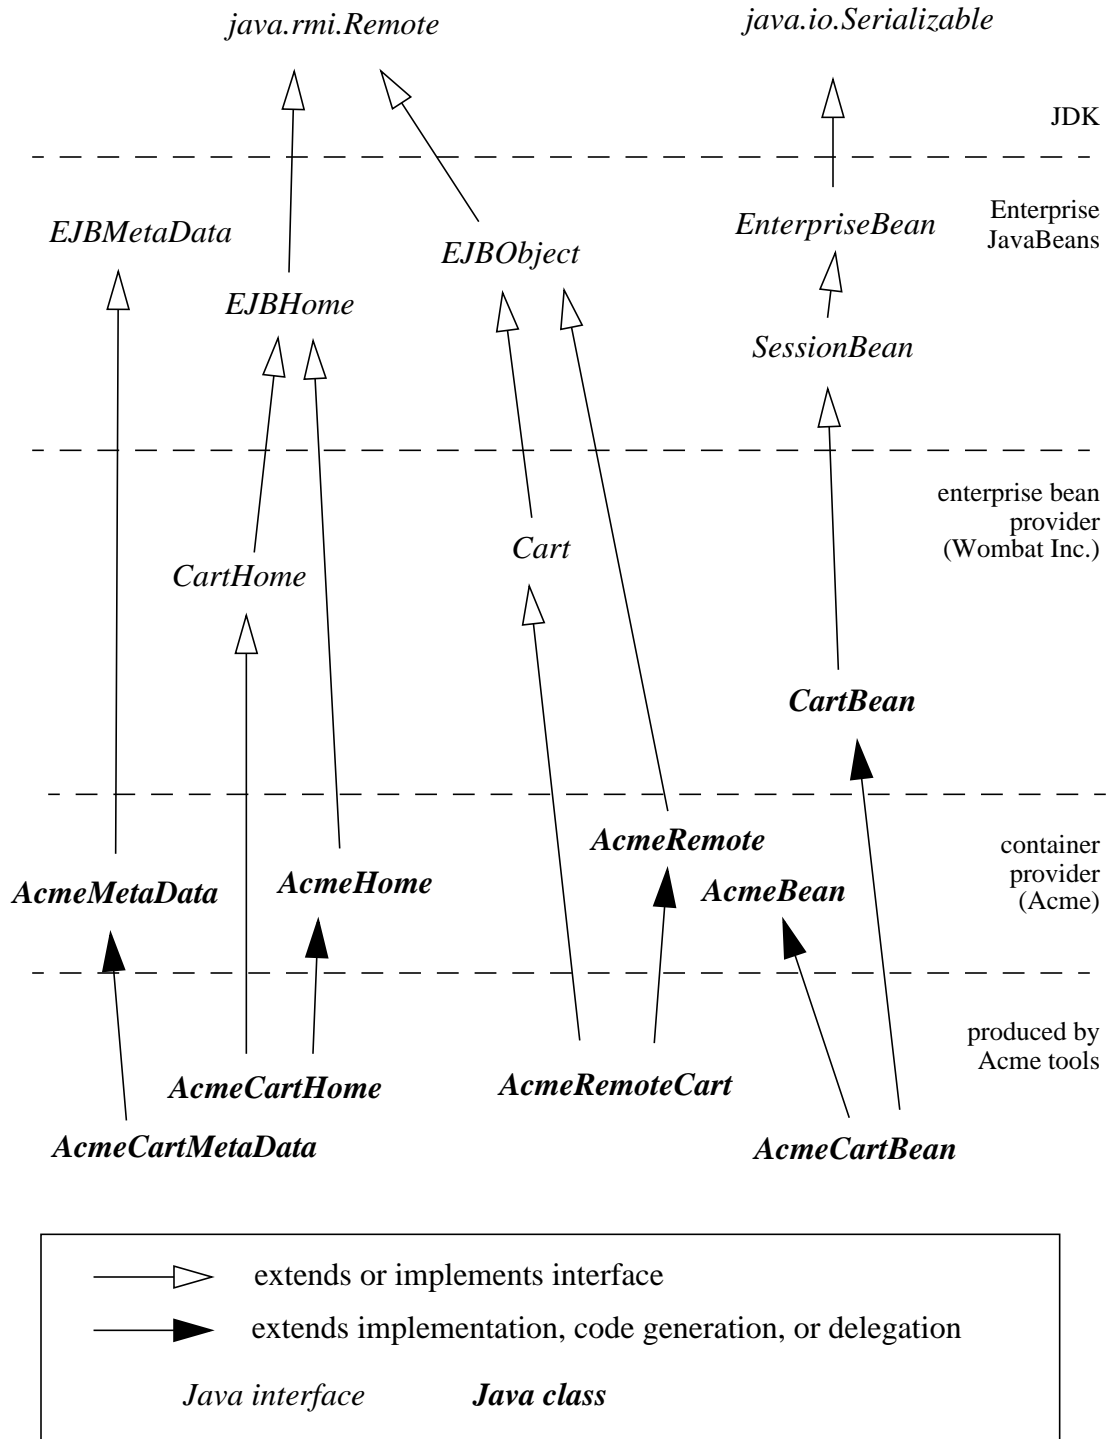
java.rmi.Remote

java.io.Serializable

JDK

EJBMetaData

EJBObject

EnterpriseBean

Enterprise JavaBeans

EJBHome

SessionBean

enterprise bean provider (Wombat Inc.)

CartHome

Cart

CartBean

AcmeRemote

container provider (Acme)

AcmeMetaData

AcmeHome

AcmeBean

produced by Acme tools

AcmeCartHome

AcmeRemoteCart

AcmeCartMetaData

AcmeCartBean

extends or implements interface

extends implementation, code generation, or delegation

Java interface

Java class